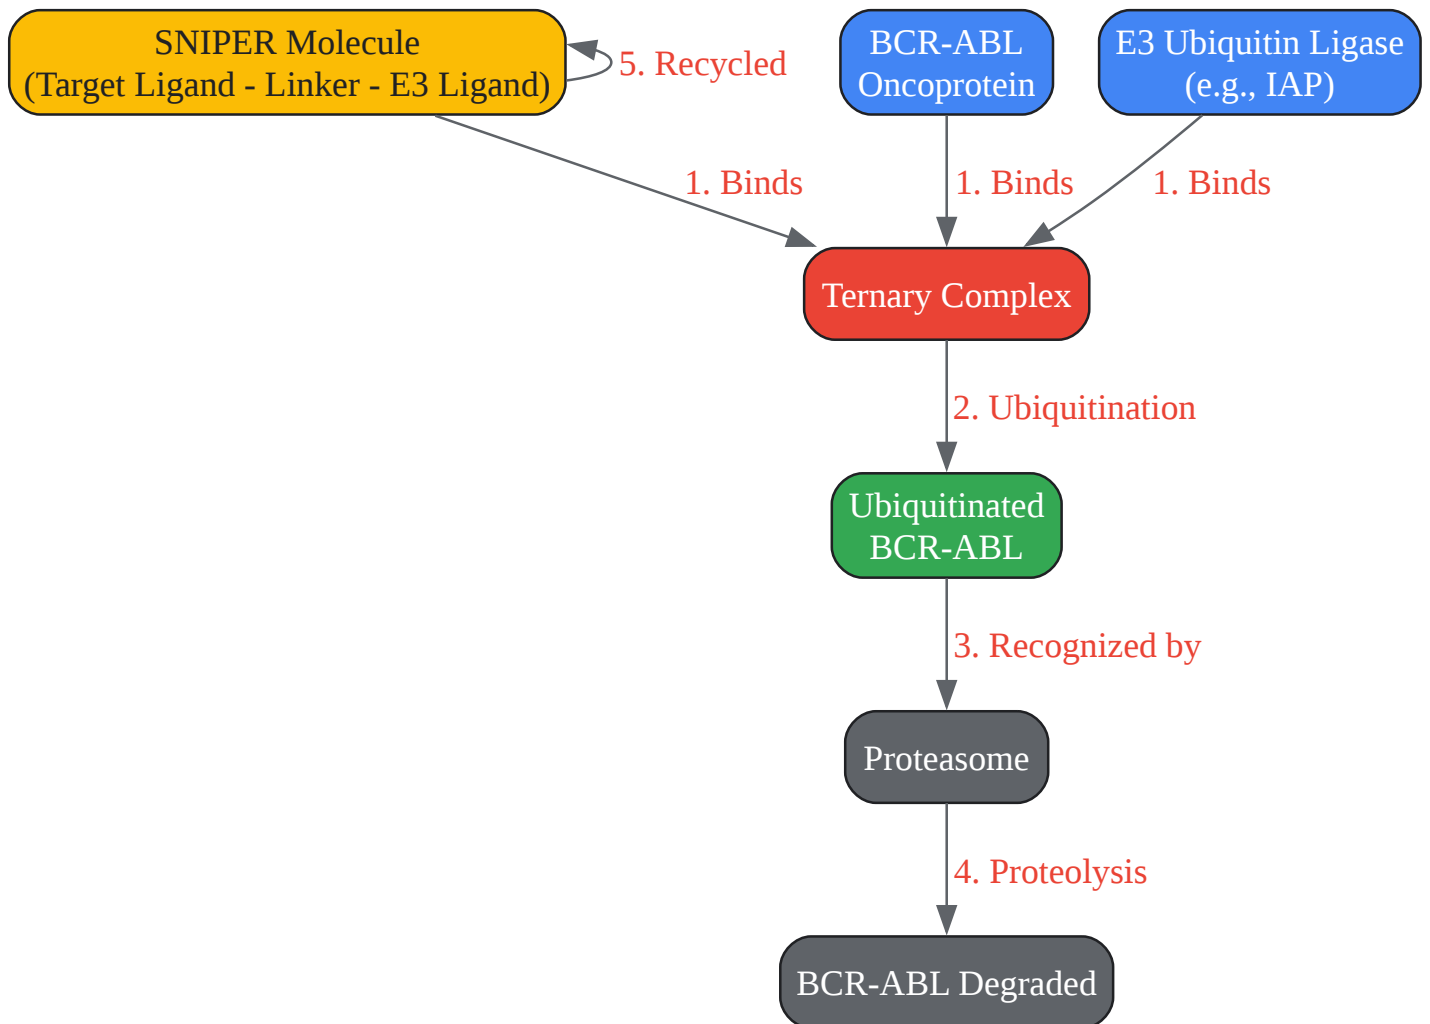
SNIPER Molecule
(Target Ligand - Linker - E3 Ligand)

5. Recycled

BCR-ABL
Oncoprotein

E3 Ubiquitin Ligase
(e.g., IAP)

1. Binds

1. Binds

1. Binds

Ternary Complex

2. Ubiquitination

Ubiquitinated
BCR-ABL

3. Recognized by

Proteasome

4. Proteolysis

BCR-ABL Degraded